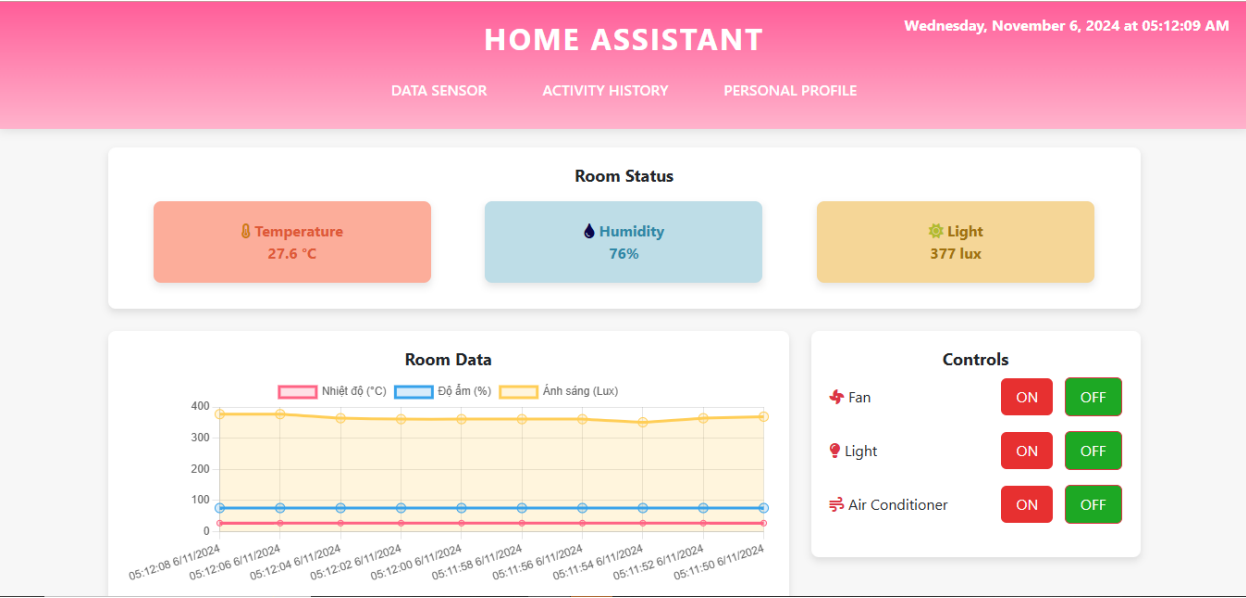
HOME ASSISTANT

Wednesday, November 6, 2024 at 05:12:09 AM

DATA SENSOR ACTIVITY HISTORY PERSONAL PROFILE

Room Status

Temperature
27.6 °C

Humidity
76%

Light
377 lux

Room Data

Nhiệt độ (°C) Độ ẩm (%) Ánh sáng (Lux)

400
300
200
100
0

05:12:08 6/11/2024
05:12:06 6/11/2024
05:12:04 6/11/2024
05:12:02 6/11/2024
05:12:00 6/11/2024
05:11:58 6/11/2024
05:11:56 6/11/2024
05:11:54 6/11/2024
05:11:52 6/11/2024
05:11:50 6/11/2024

Controls

Fan ON OFF

Light ON OFF

Air Conditioner ON OFF